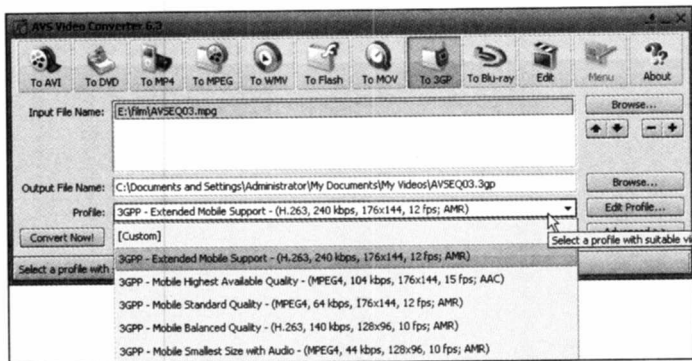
AVS Video Converter 6.3

To AVI
To DVD
To MP4
To MPEG
To WMV
To Flash
To MOV
To 3GP
To Blu-ray
Edit
Menu
About

Input File Name:
E:\film\AVSEQ03.mpg
Browse...

Output File Name:
C:\Documents and Settings\Administrator\My Documents\My Videos\AVSEQ03.3gp
Browse...

Profile:
3GPP - Extended Mobile Support - (H.263, 240 kbps, 176x144, 12 fps; AMR)
Edit Profile...

Convert Now!

[Custom]
3GPP - Extended Mobile Support - (H.263, 240 kbps, 176x144, 12 fps; AMR)
3GPP - Mobile Highest Available Quality - (MPEG4, 104 kbps, 176x144, 15 fps; AAC)
3GPP - Mobile Standard Quality - (MPEG4, 64 kbps, 176x144, 12 fps; AMR)
3GPP - Mobile Balanced Quality - (H.263, 140 kbps, 128x96, 10 fps; AMR)
3GPP - Mobile Smallest Size with Audio - (MPEG4, 44 kbps, 128x96, 10 fps; AMR)

Select a profile with suitable vi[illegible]

Select a profile with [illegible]